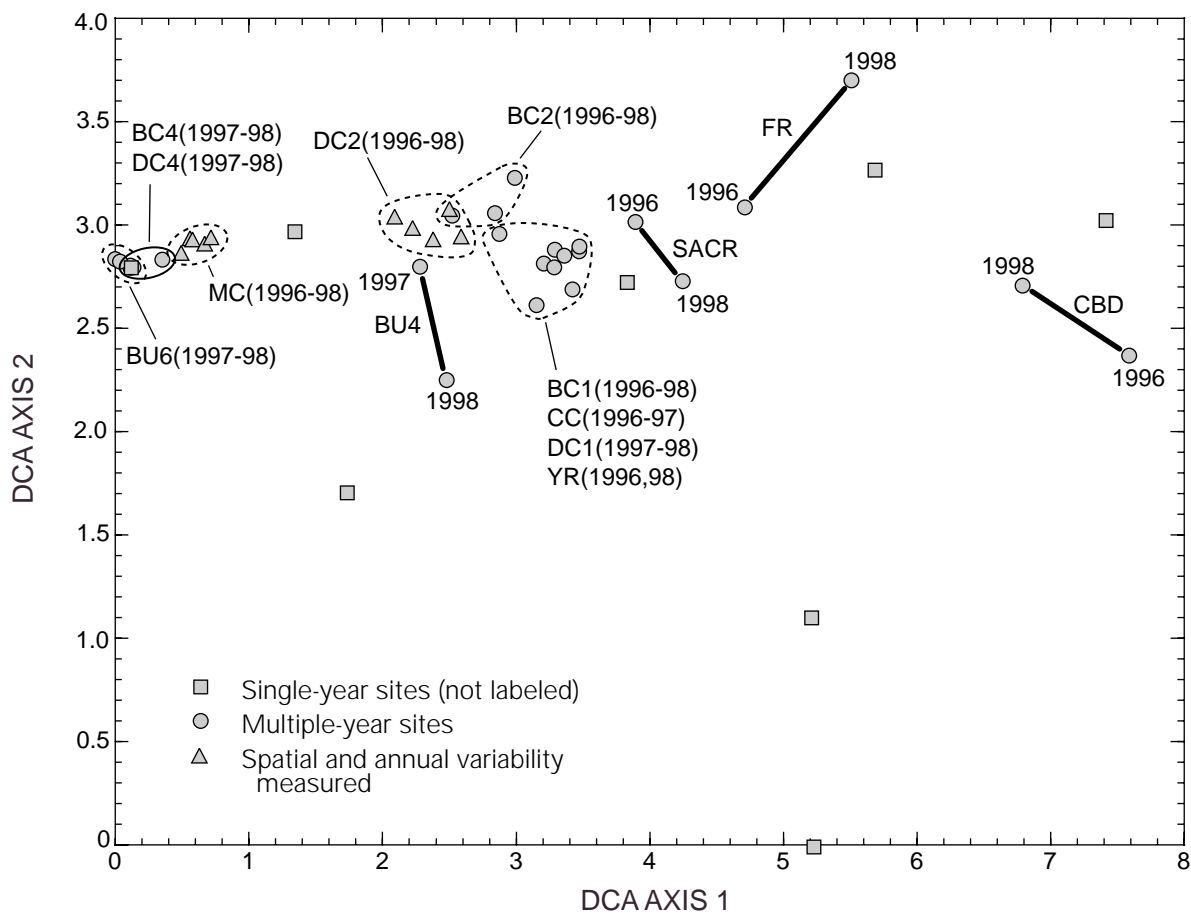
4.0
3.5
3.0
2.5
2.0
1.5
1.0
0.5
0
DCA AXIS 2

0 1 2 3 4 5 6 7 8
DCA AXIS 1

BC4(1997-98)
DC4(1997-98)
DC2(1996-98)
BC2(1996-98)
1998
FR
1996
1996
SACR
1998
MC(1996-98)
BU6(1997-98)
1997
BU4
1998
BC1(1996-98)
CC(1996-97)
DC1(1997-98)
YR(1996,98)
1998
CBD
1996

Single-year sites (not labeled)
Multiple-year sites
Spatial and annual variability measured